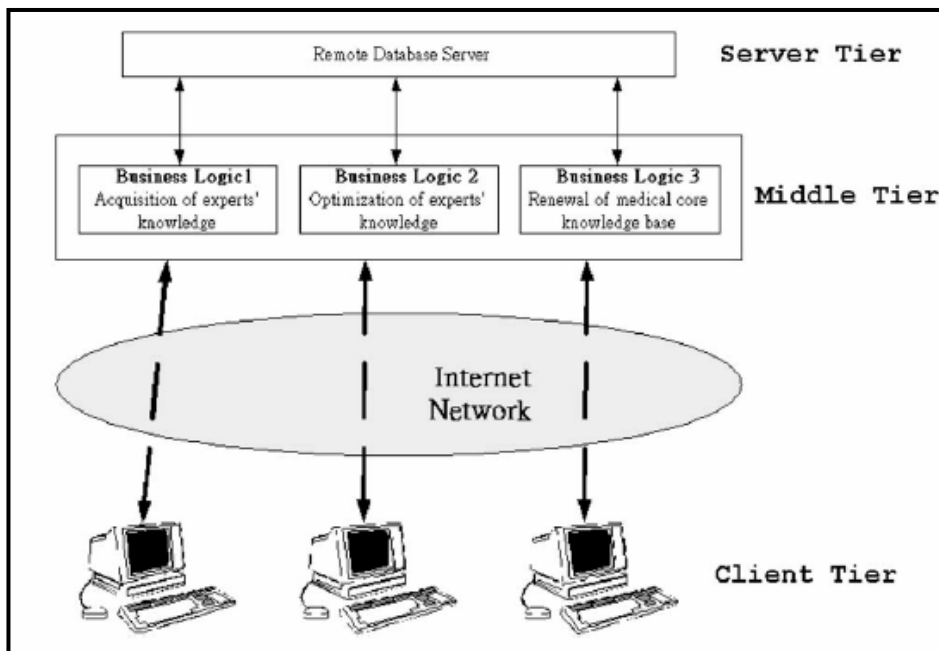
Remote Database Server

Server Tier

Business Logic1
Acquisition of experts' knowledge

Business Logic 2
Optimization of experts' knowledge

Business Logic 3
Renewal of medical core knowledge base

Middle Tier

Internet Network

Client Tier